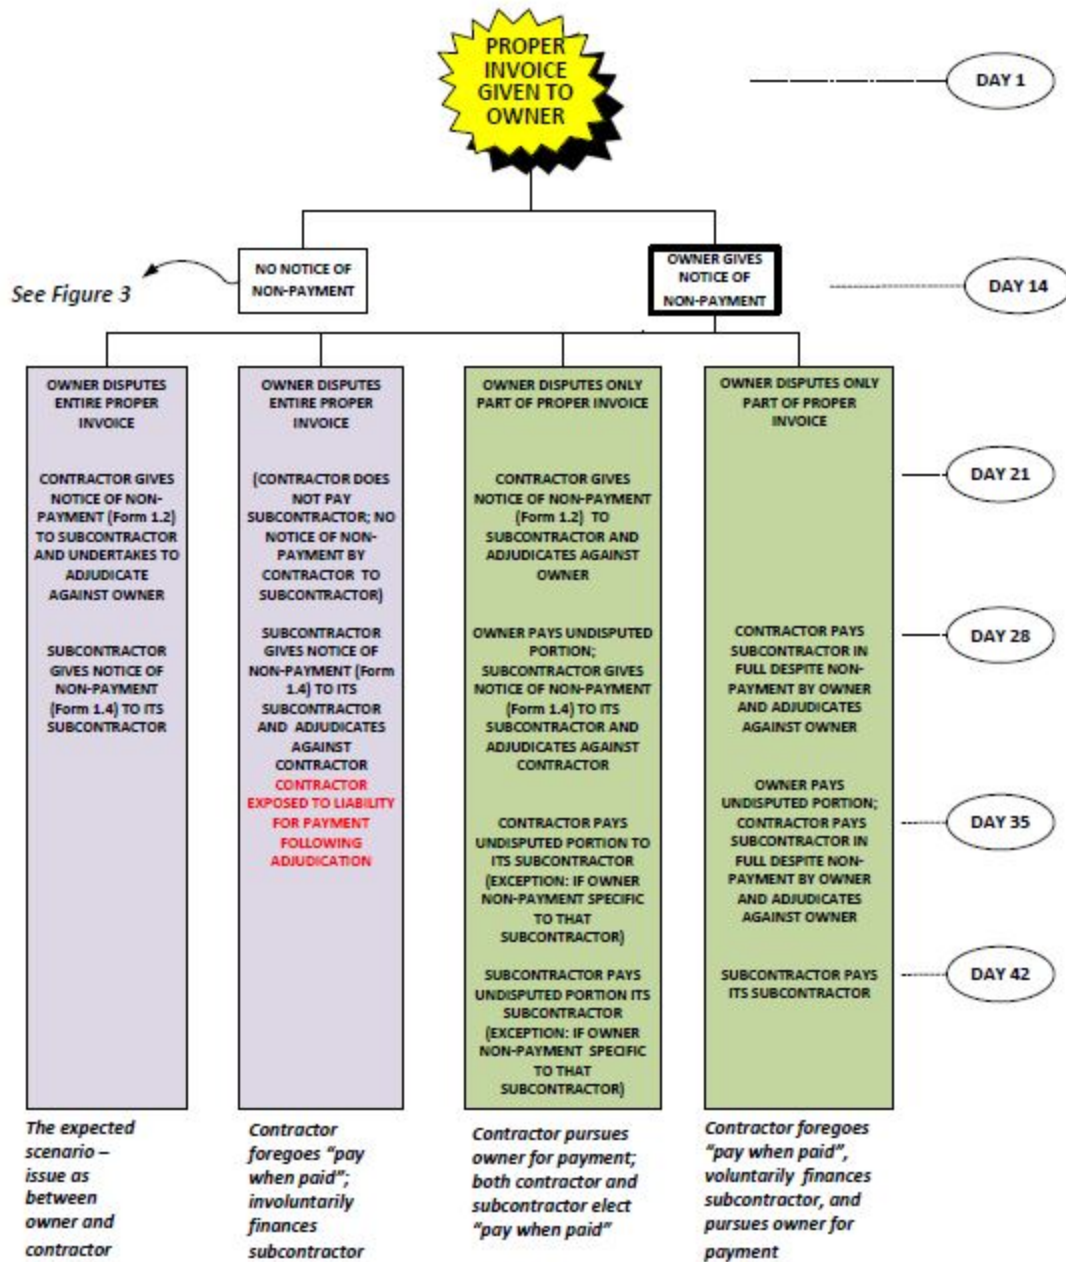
PROPER INVOICE GIVEN TO OWNER

DAY 1

NO NOTICE OF NON-PAYMENT

See Figure 3

OWNER GIVES NOTICE OF NON-PAYMENT

DAY 14

OWNER DISPUTES ENTIRE PROPER INVOICE

CONTRACTOR GIVES NOTICE OF NON-PAYMENT (Form 1.2) TO SUBCONTRACTOR AND UNDERTAKES TO ADJUDICATE AGAINST OWNER

SUBCONTRACTOR GIVES NOTICE OF NON-PAYMENT (Form 1.4) TO ITS SUBCONTRACTOR

The expected scenario – issue as between owner and contractor

OWNER DISPUTES ENTIRE PROPER INVOICE

(CONTRACTOR DOES NOT PAY SUBCONTRACTOR; NO NOTICE OF NON-PAYMENT BY CONTRACTOR TO SUBCONTRACTOR)

SUBCONTRACTOR GIVES NOTICE OF NON-PAYMENT (Form 1.4) TO ITS SUBCONTRACTOR AND ADJUDICATES AGAINST CONTRACTOR

CONTRACTOR EXPOSED TO LIABILITY FOR PAYMENT FOLLOWING ADJUDICATION

Contractor foregoes "pay when paid"; involuntarily finances subcontractor

OWNER DISPUTES ONLY PART OF PROPER INVOICE

CONTRACTOR GIVES NOTICE OF NON-PAYMENT (Form 1.2) TO SUBCONTRACTOR AND ADJUDICATES AGAINST OWNER

OWNER PAYS UNDISPUTED PORTION; SUBCONTRACTOR GIVES NOTICE OF NON-PAYMENT (Form 1.4) TO ITS SUBCONTRACTOR AND ADJUDICATES AGAINST CONTRACTOR

CONTRACTOR PAYS UNDISPUTED PORTION TO ITS SUBCONTRACTOR (EXCEPTION: IF OWNER NON-PAYMENT SPECIFIC TO THAT SUBCONTRACTOR)

SUBCONTRACTOR PAYS UNDISPUTED PORTION ITS SUBCONTRACTOR (EXCEPTION: IF OWNER NON-PAYMENT SPECIFIC TO THAT SUBCONTRACTOR)

Contractor pursues owner for payment; both contractor and subcontractor elect "pay when paid"

OWNER DISPUTES ONLY PART OF PROPER INVOICE

CONTRACTOR PAYS SUBCONTRACTOR IN FULL DESPITE NON-PAYMENT BY OWNER AND ADJUDICATES AGAINST OWNER

OWNER PAYS UNDISPUTED PORTION; CONTRACTOR PAYS SUBCONTRACTOR IN FULL DESPITE NON-PAYMENT BY OWNER AND ADJUDICATES AGAINST OWNER

SUBCONTRACTOR PAYS ITS SUBCONTRACTOR

Contractor foregoes "pay when paid", voluntarily finances subcontractor, and pursues owner for payment

DAY 21

DAY 28

DAY 35

DAY 42